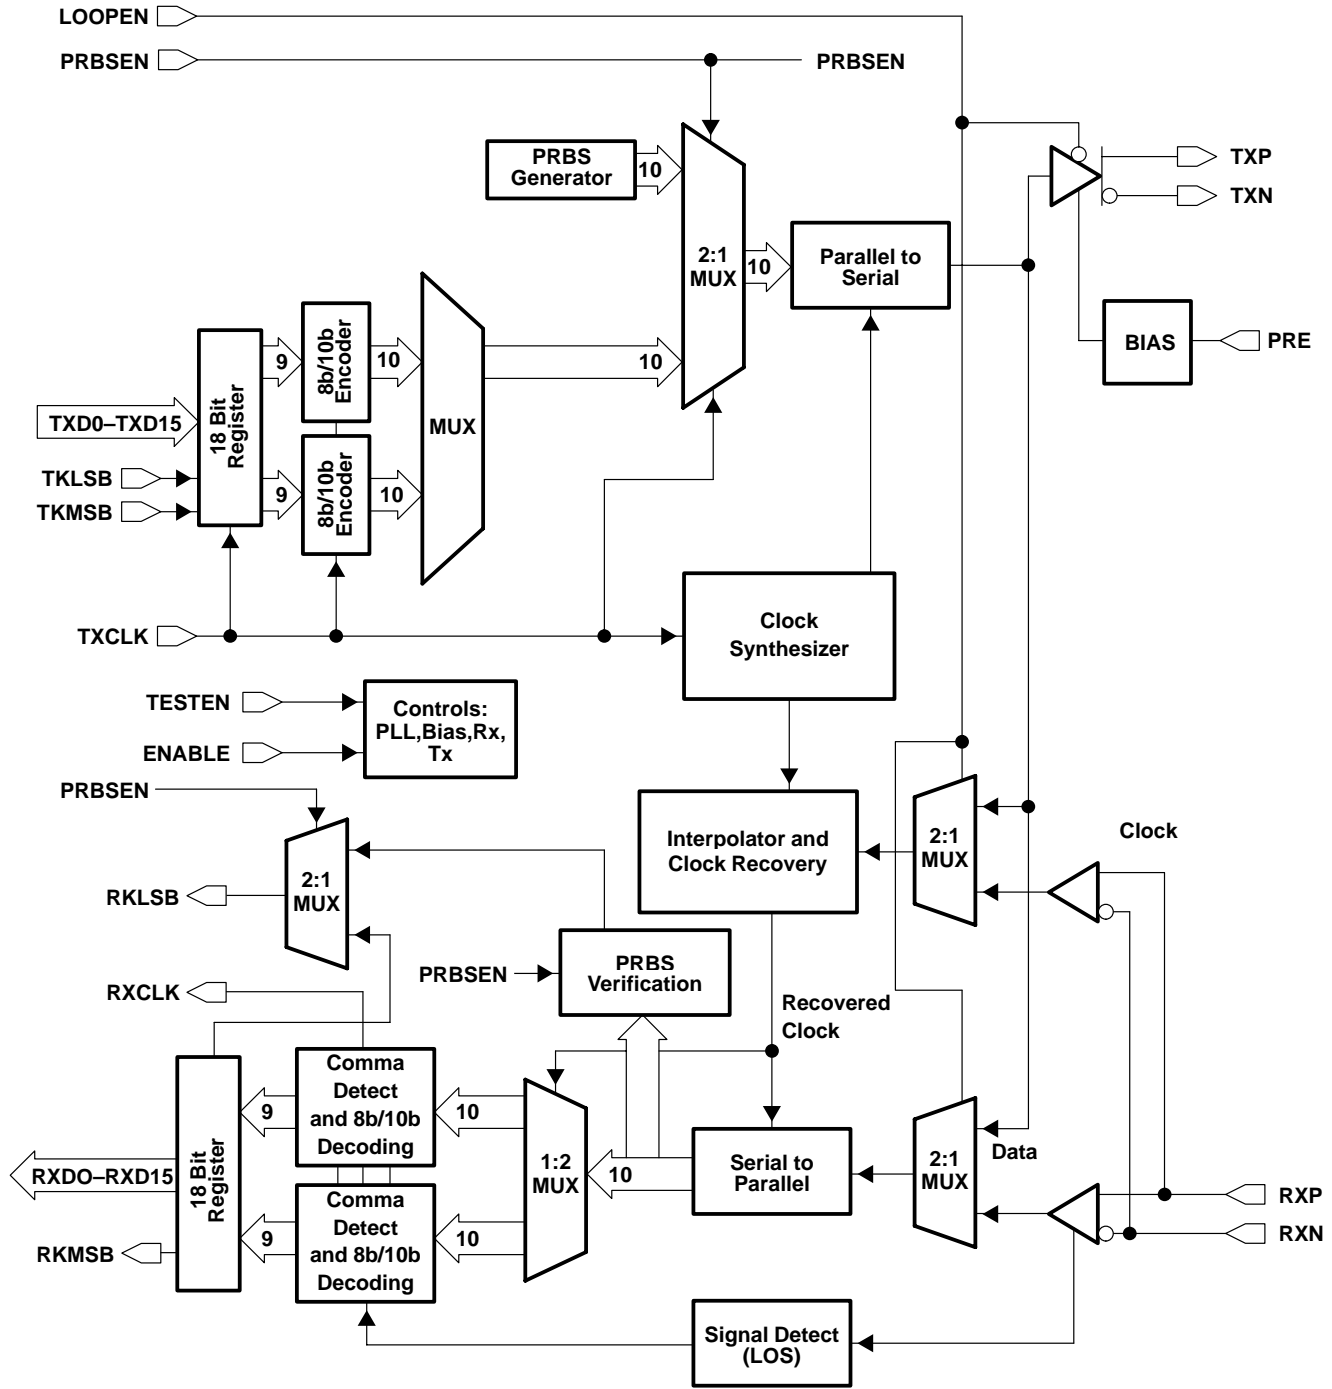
LOOPEN
PRBSEN
PRBSEN
PRBS Generator
10
2:1 MUX
10
Parallel to Serial
TXP
TXN
BIAS
PRE
18 Bit Register
9
8b/10b Encoder
10
MUX
10
TXD0–TXD15
TKLSB
9
8b/10b Encoder
10
TKMSB
TXCLK
Clock Synthesizer
TESTEN
ENABLE
Controls: PLL,Bias,Rx, Tx
PRBSEN
2:1 MUX
Interpolator and Clock Recovery
2:1 MUX
Clock
RKLSB
2:1 MUX
PRBSEN
PRBS Verification
RXCLK
Recovered Clock
Comma Detect and 8b/10b Decoding
9
10
1:2 MUX
Serial to Parallel
2:1 MUX
Data
RXDO–RXD15
18 Bit Register
10
RXP
Comma Detect and 8b/10b Decoding
9
10
RXN
RKMSB
Signal Detect (LOS)